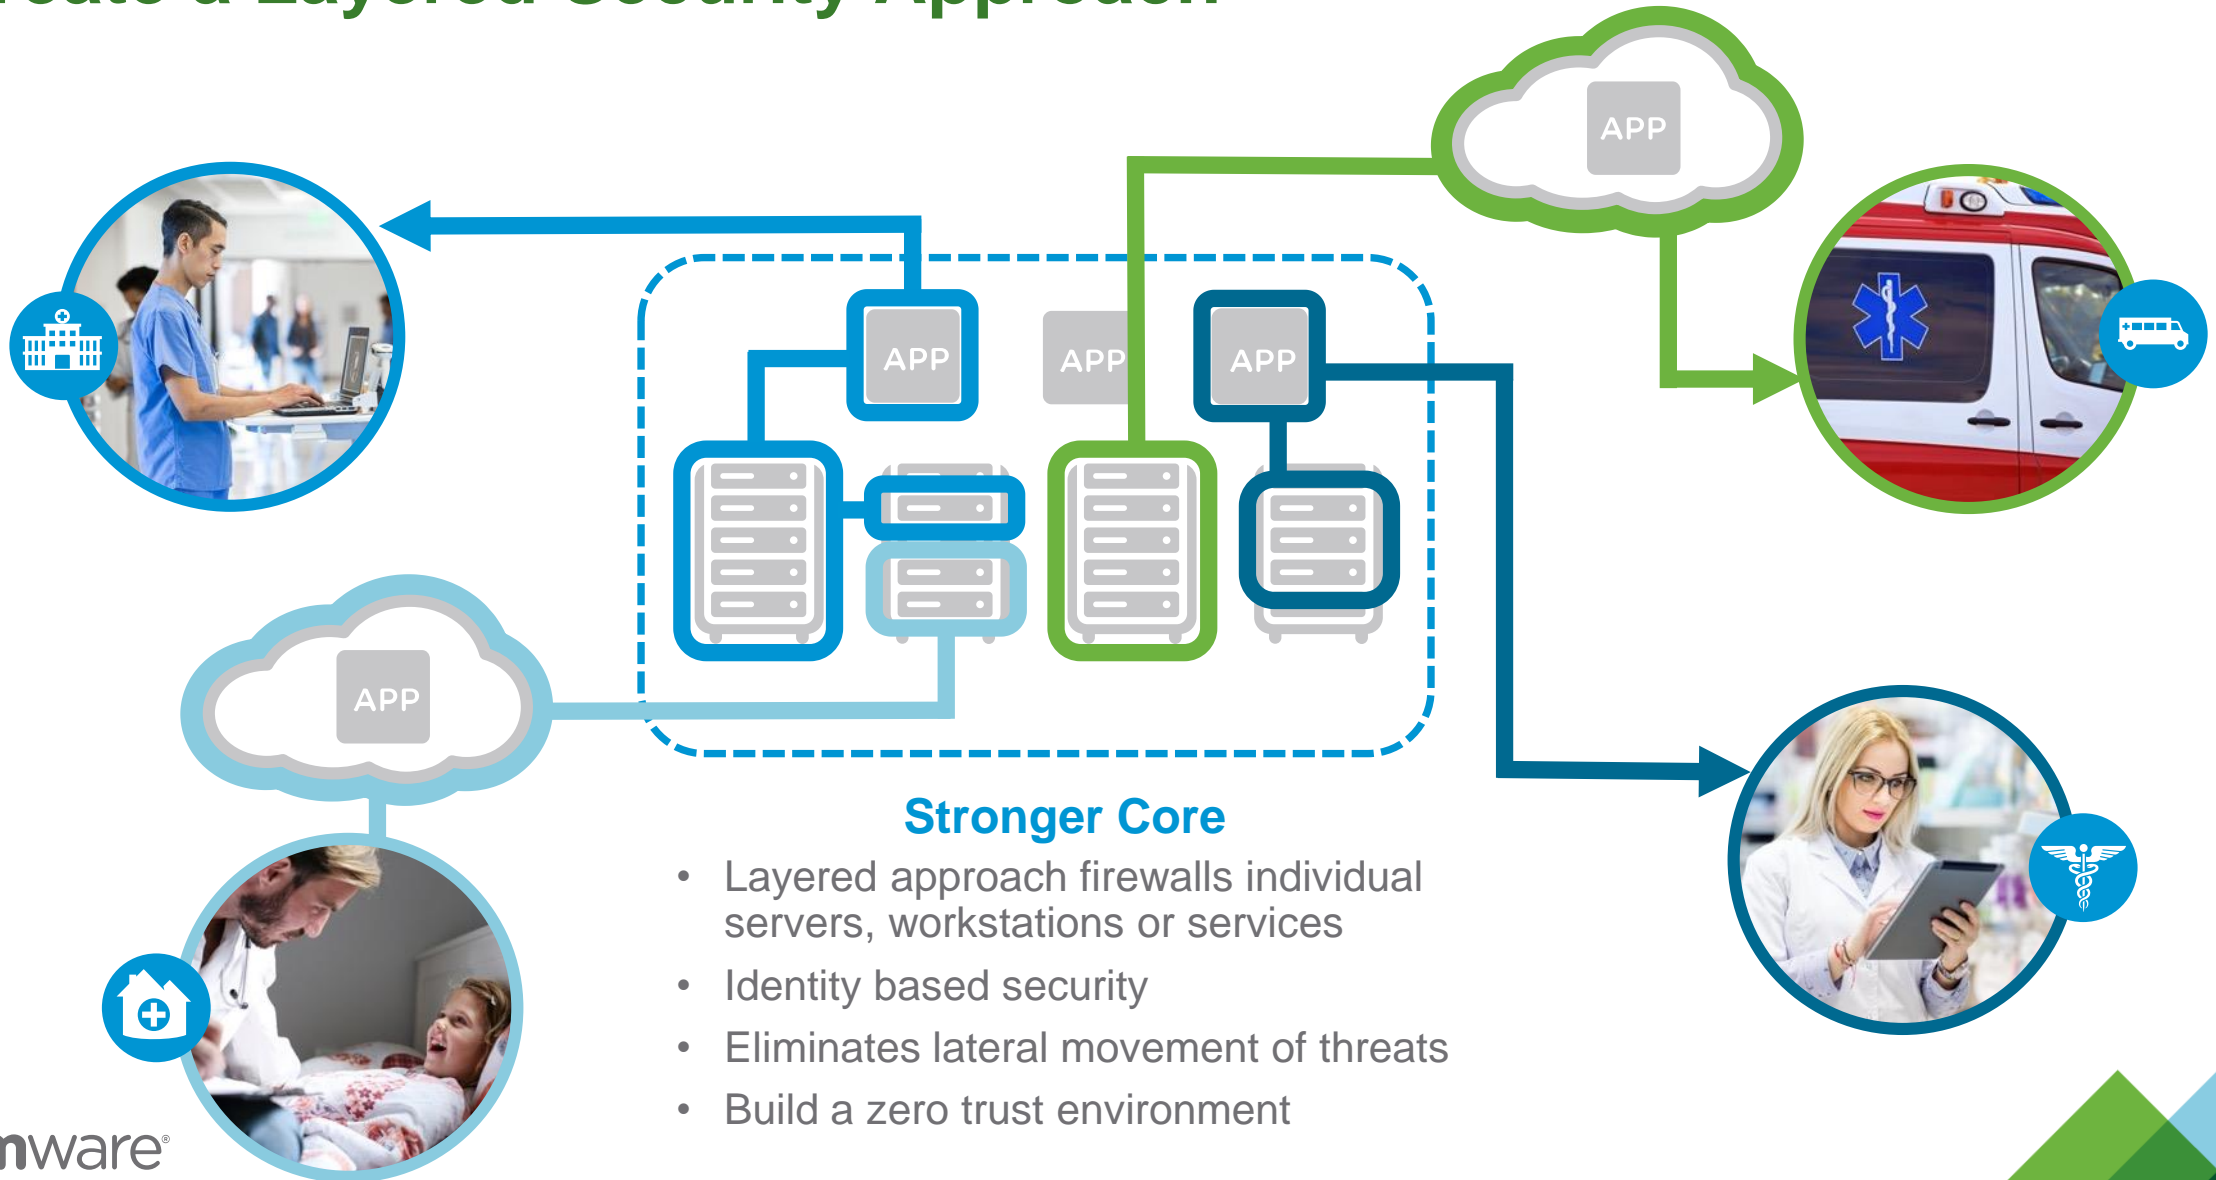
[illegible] a Layered Security Approach

APP

APP

APP

APP

APP

APP

Stronger Core

- Layered approach firewalls individual servers, workstations or services
- Identity based security
- Eliminates lateral movement of threats
- Build a zero trust environment

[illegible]nware®